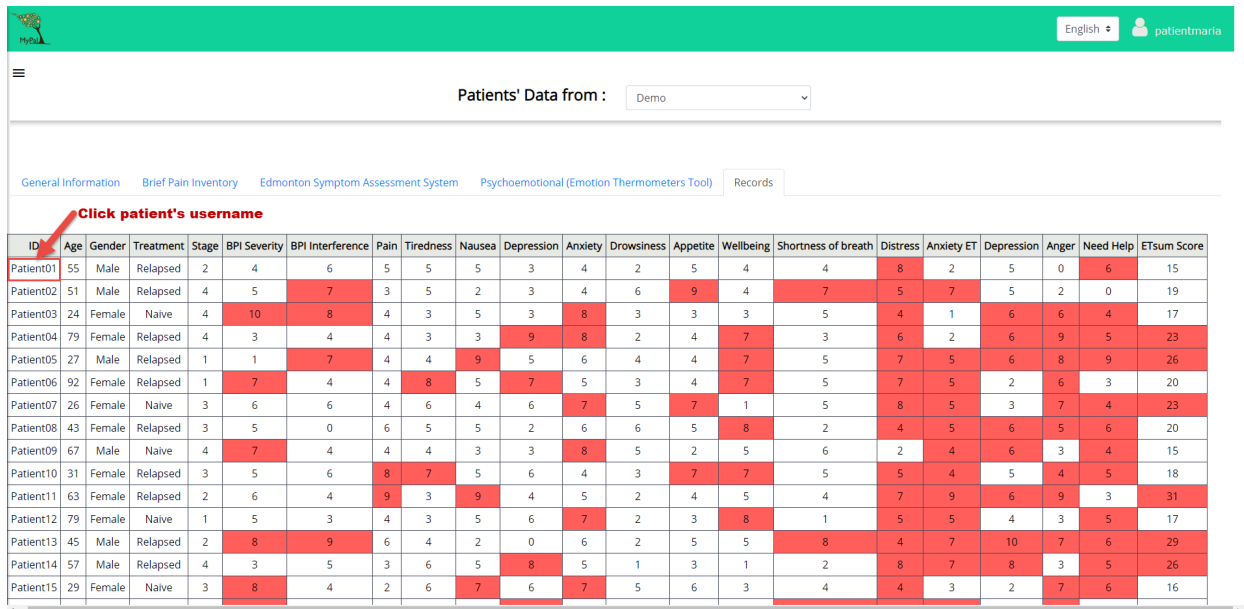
MyPal

English ⬍ patientmaria

≡

Patients' Data from : Demo

General Information | Brief Pain Inventory | Edmonton Symptom Assessment System | Psychoemotional (Emotion Thermometers Tool) | Records

Click patient's username

| ID | Age | Gender | Treatment | Stage | BPI Severity | BPI Interference | Pain | Tiredness | Nausea | Depression | Anxiety | Drowsiness | Appetite | Wellbeing | Shortness of breath | Distress | Anxiety ET | Depression | Anger | Need Help | ETsum Score |
|---|---|---|---|---|---|---|---|---|---|---|---|---|---|---|---|---|---|---|---|---|---|
| Patient01 | 55 | Male | Relapsed | 2 | 4 | 6 | 5 | 5 | 5 | 3 | 4 | 2 | 5 | 4 | 4 | 8 | 2 | 5 | 0 | 6 | 15 |
| Patient02 | 51 | Male | Relapsed | 4 | 5 | 7 | 3 | 5 | 2 | 3 | 4 | 6 | 9 | 4 | 7 | 5 | 7 | 5 | 2 | 0 | 19 |
| Patient03 | 24 | Female | Naive | 4 | 10 | 8 | 4 | 3 | 5 | 3 | 8 | 3 | 3 | 3 | 5 | 4 | 1 | 6 | 6 | 4 | 17 |
| Patient04 | 79 | Female | Relapsed | 4 | 3 | 4 | 4 | 3 | 3 | 9 | 8 | 2 | 4 | 7 | 3 | 6 | 2 | 6 | 9 | 5 | 23 |
| Patient05 | 27 | Male | Relapsed | 1 | 1 | 7 | 4 | 4 | 9 | 5 | 6 | 4 | 4 | 7 | 5 | 7 | 5 | 6 | 8 | 9 | 26 |
| Patient06 | 92 | Female | Relapsed | 1 | 7 | 4 | 4 | 8 | 5 | 7 | 5 | 3 | 4 | 7 | 5 | 7 | 5 | 2 | 6 | 3 | 20 |
| Patient07 | 26 | Female | Naive | 3 | 6 | 6 | 4 | 6 | 4 | 6 | 7 | 5 | 7 | 1 | 5 | 8 | 5 | 3 | 7 | 4 | 23 |
| Patient08 | 43 | Female | Relapsed | 3 | 5 | 0 | 6 | 5 | 5 | 2 | 6 | 6 | 5 | 8 | 2 | 4 | 5 | 6 | 5 | 6 | 20 |
| Patient09 | 67 | Male | Naive | 4 | 7 | 4 | 4 | 4 | 3 | 3 | 8 | 5 | 2 | 5 | 6 | 2 | 4 | 6 | 3 | 4 | 15 |
| Patient10 | 31 | Female | Relapsed | 3 | 5 | 6 | 8 | 7 | 5 | 6 | 4 | 3 | 7 | 7 | 5 | 5 | 4 | 5 | 4 | 5 | 18 |
| Patient11 | 63 | Female | Relapsed | 2 | 6 | 4 | 9 | 3 | 9 | 4 | 5 | 2 | 4 | 5 | 4 | 7 | 9 | 6 | 9 | 3 | 31 |
| Patient12 | 79 | Female | Naive | 1 | 5 | 3 | 4 | 3 | 5 | 6 | 7 | 2 | 3 | 8 | 1 | 5 | 5 | 4 | 3 | 5 | 17 |
| Patient13 | 45 | Male | Relapsed | 2 | 8 | 9 | 6 | 4 | 2 | 0 | 6 | 2 | 5 | 5 | 8 | 4 | 7 | 10 | 7 | 6 | 29 |
| Patient14 | 57 | Male | Relapsed | 4 | 3 | 5 | 3 | 6 | 5 | 8 | 5 | 1 | 3 | 1 | 2 | 8 | 7 | 8 | 3 | 5 | 26 |
| Patient15 | 29 | Female | Naive | 3 | 8 | 4 | 2 | 6 | 7 | 6 | 7 | 5 | 6 | 3 | 4 | 4 | 3 | 2 | 7 | 6 | 16 |